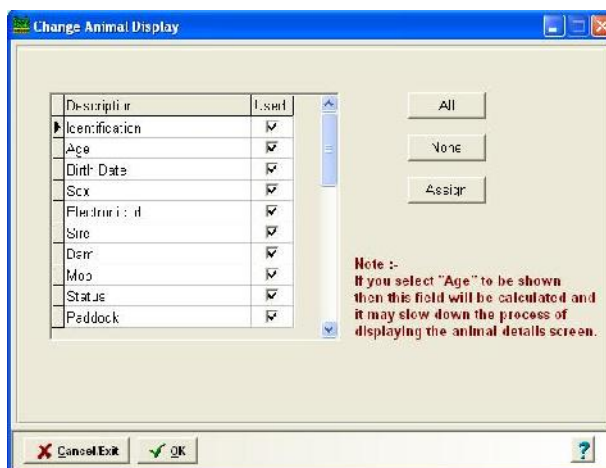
Change Animal Display

| Description | Used |
|---|---|
| Identification | ☑ |
| Age | ☑ |
| Birth Date | ☑ |
| Sex | ☑ |
| Electronic Id | ☑ |
| Sire | ☑ |
| Dam | ☑ |
| Mob | ☑ |
| Status | ☑ |
| Paddock | ☑ |

All

None

Assign

Note :-
If you select "Age" to be shown then this field will be calculated and it may slow down the process of displaying the animal details screen.

Cancel/Exit

OK

?